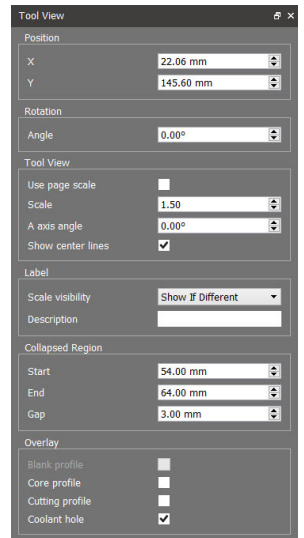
Tool View

Position
X 22.06 mm
Y 145.60 mm

Rotation
Angle 0.00°

Tool View
Use page scale
Scale 1.50
A axis angle 0.00°
Show center lines

Label
Scale visibility Show If Different
Description

Collapsed Region
Start 54.00 mm
End 64.00 mm
Gap 3.00 mm

Overlay
Blank profile
Core profile
Cutting profile
Coolant hole